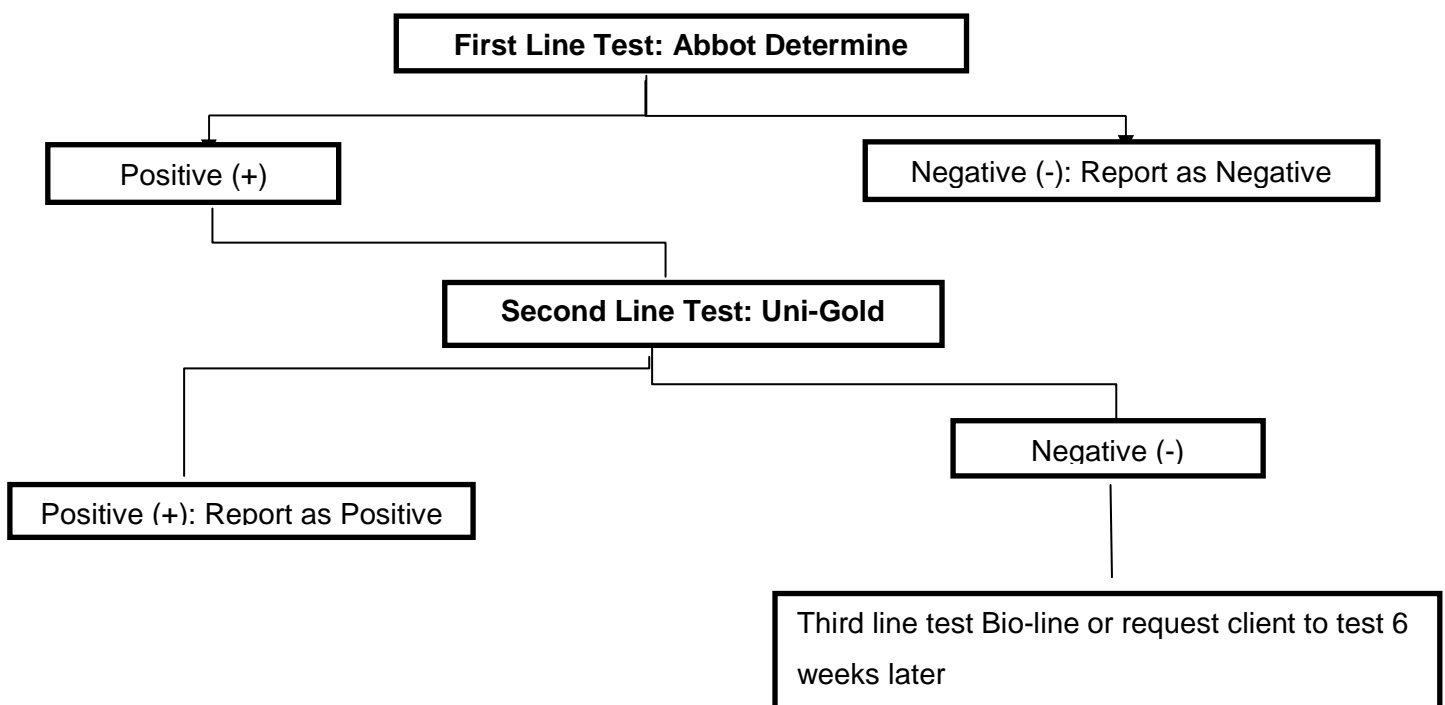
First Line Test: Abbot Determine

Positive (+)

Negative (-): Report as Negative

Second Line Test: Uni-Gold

Positive (+): Report as Positive

Negative (-)

Third line test Bio-line or request client to test 6 weeks later